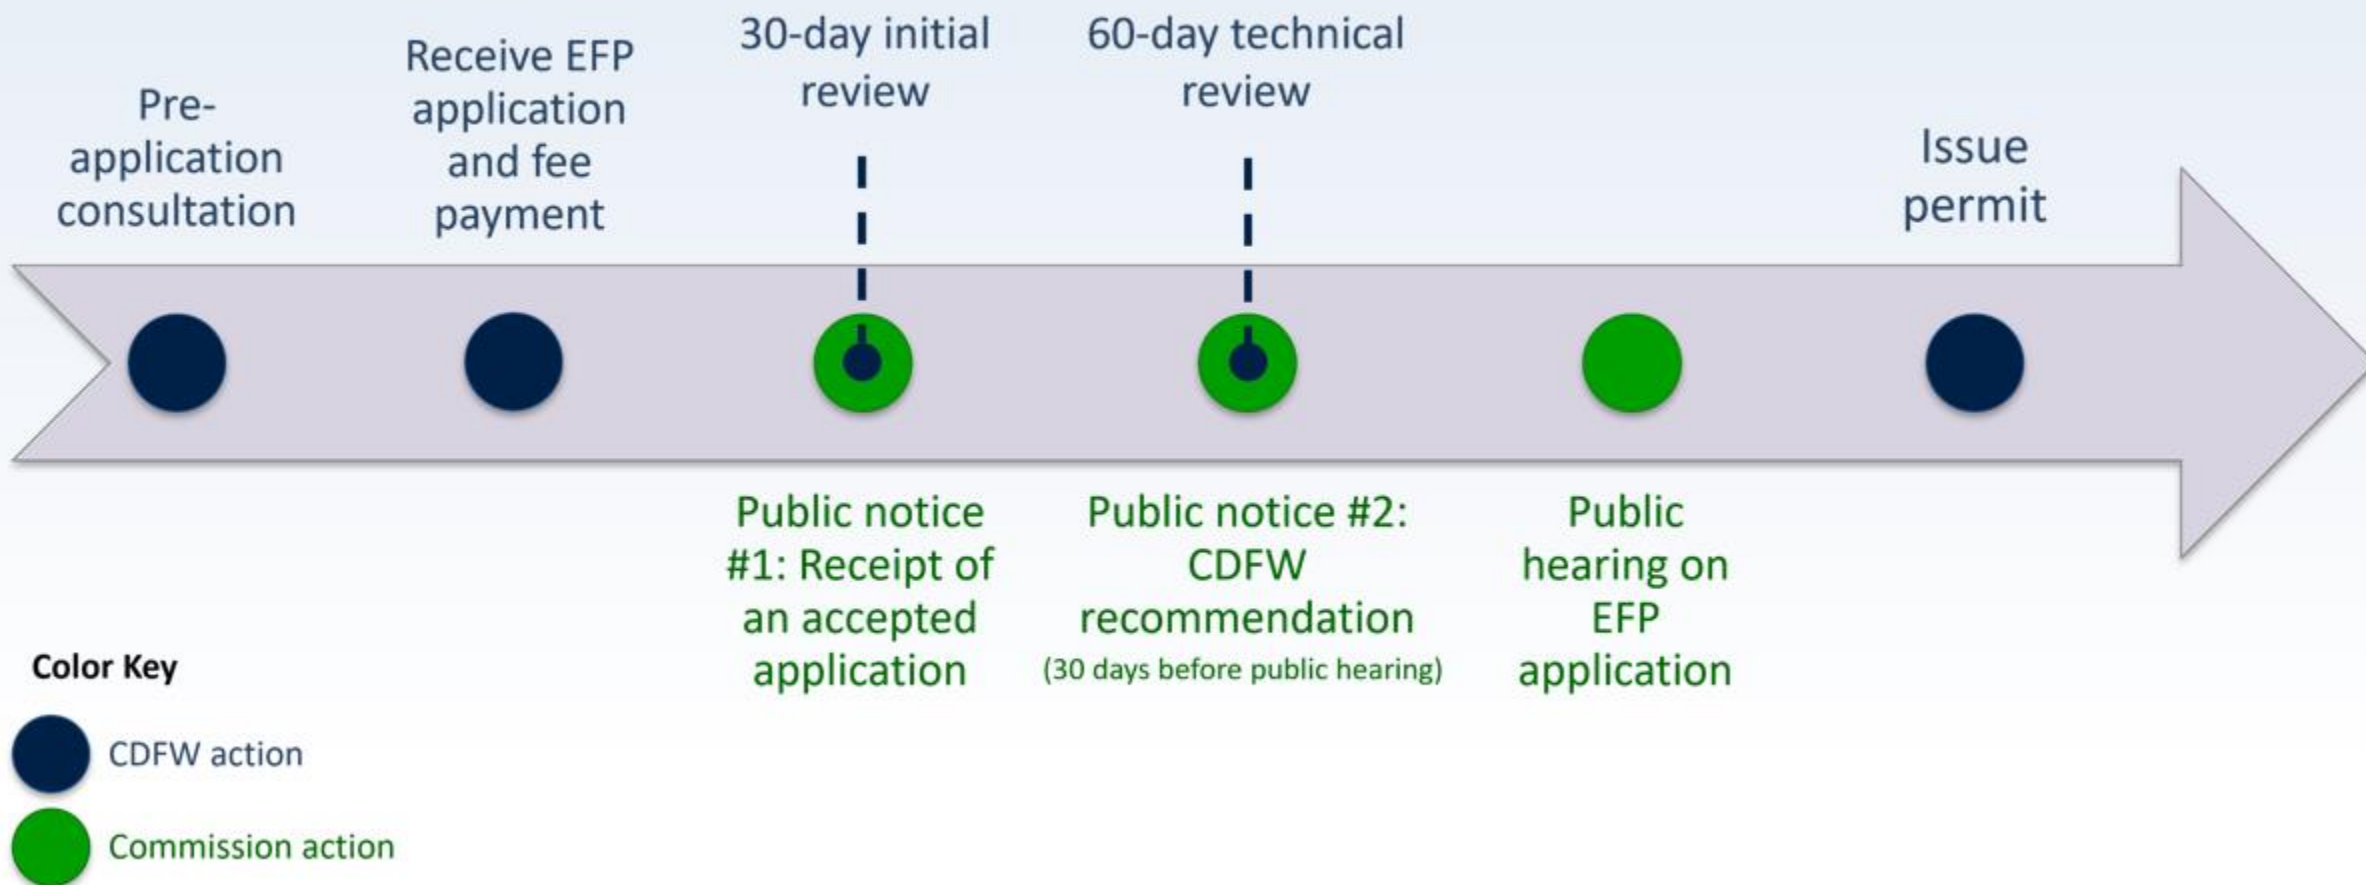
Pre-application consultation

Receive EFP application and fee payment

30-day initial review

60-day technical review

Issue permit

Public notice #1: Receipt of an accepted application

Public notice #2: CDFW recommendation
(30 days before public hearing)

Public hearing on EFP application

Color Key

CDFW action

Commission action